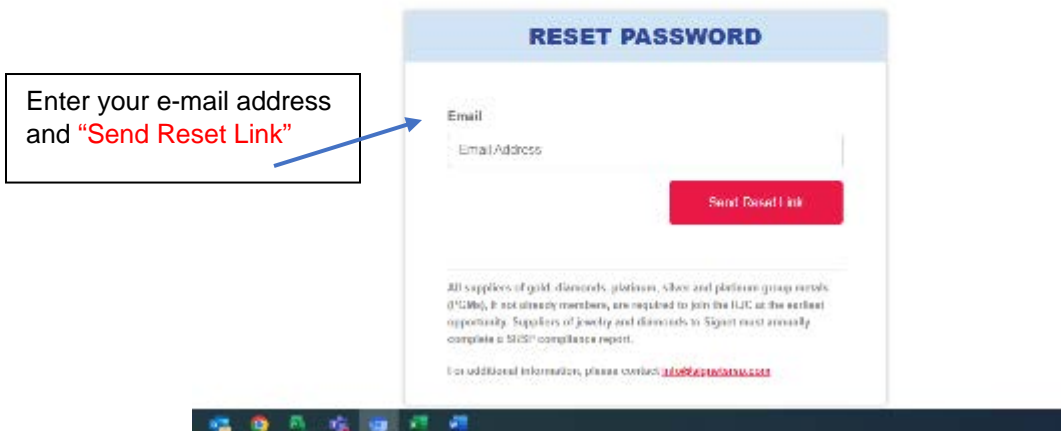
Enter your e-mail address and “Send Reset Link”

RESET PASSWORD

Email

Email Address

Send Reset Link

All suppliers of gold, diamonds, platinum, silver and platinum group metals (PGMs), if not already members, are required to join the RJC at the earliest opportunity. Suppliers of jewelry and diamonds to Signet must annually complete a SRSP compliance report.

For additional information, please contact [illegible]